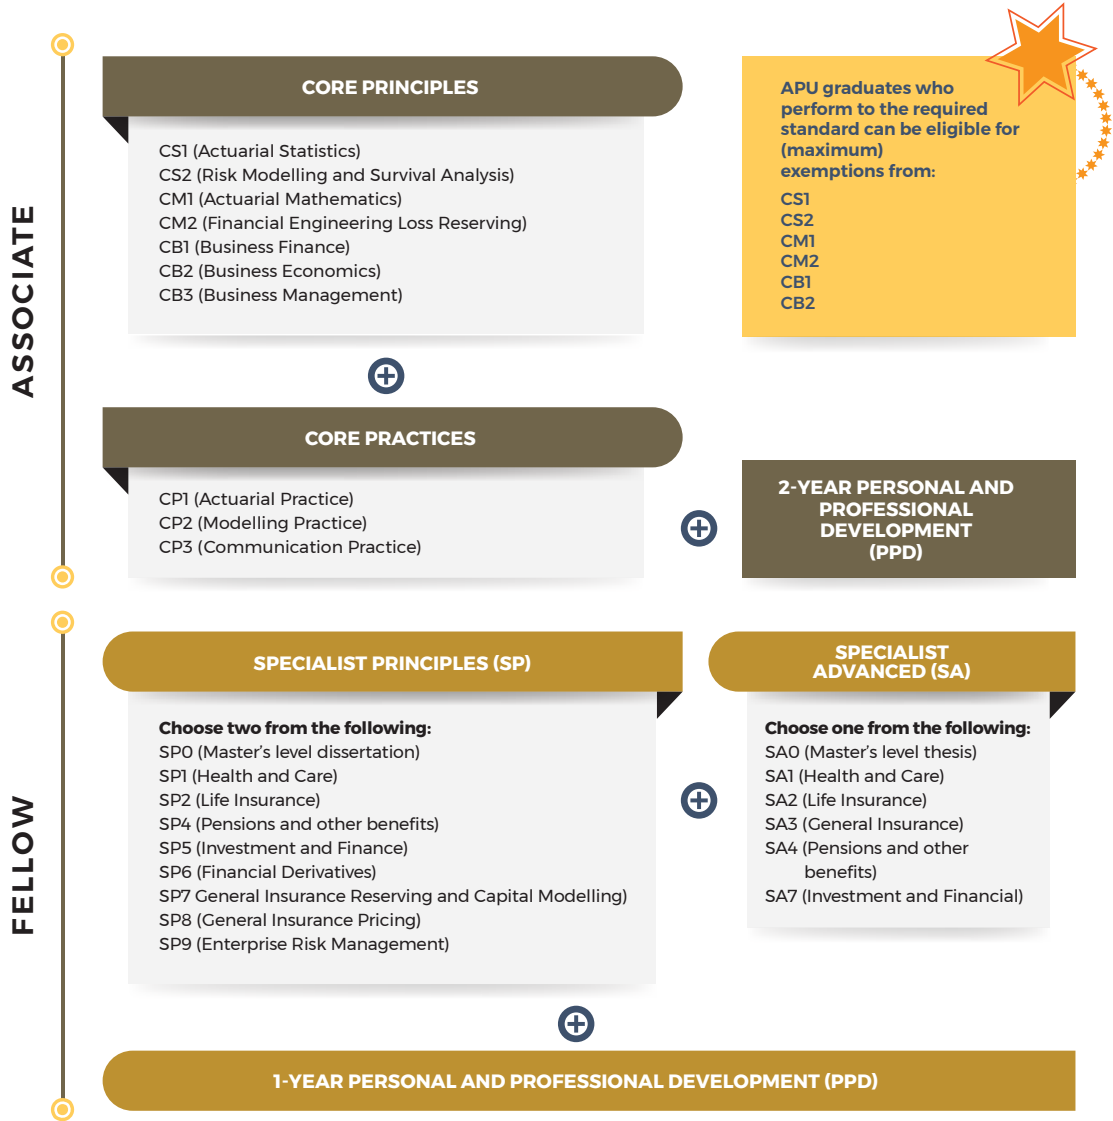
ASSOCIATE

CORE PRINCIPLES

CS1 (Actuarial Statistics)
CS2 (Risk Modelling and Survival Analysis)
CM1 (Actuarial Mathematics)
CM2 (Financial Engineering Loss Reserving)
CB1 (Business Finance)
CB2 (Business Economics)
CB3 (Business Management)

APU graduates who perform to the required standard can be eligible for (maximum) exemptions from:
CS1
CS2
CM1
CM2
CB1
CB2

CORE PRACTICES

CP1 (Actuarial Practice)
CP2 (Modelling Practice)
CP3 (Communication Practice)

2-YEAR PERSONAL AND PROFESSIONAL DEVELOPMENT (PPD)

FELLOW

SPECIALIST PRINCIPLES (SP)

Choose two from the following:
SP0 (Master's level dissertation)
SP1 (Health and Care)
SP2 (Life Insurance)
SP4 (Pensions and other benefits)
SP5 (Investment and Finance)
SP6 (Financial Derivatives)
SP7 General Insurance Reserving and Capital Modelling)
SP8 (General Insurance Pricing)
SP9 (Enterprise Risk Management)

SPECIALIST ADVANCED (SA)

Choose one from the following:
SA0 (Master's level thesis)
SA1 (Health and Care)
SA2 (Life Insurance)
SA3 (General Insurance)
SA4 (Pensions and other benefits)
SA7 (Investment and Financial)

1-YEAR PERSONAL AND PROFESSIONAL DEVELOPMENT (PPD)